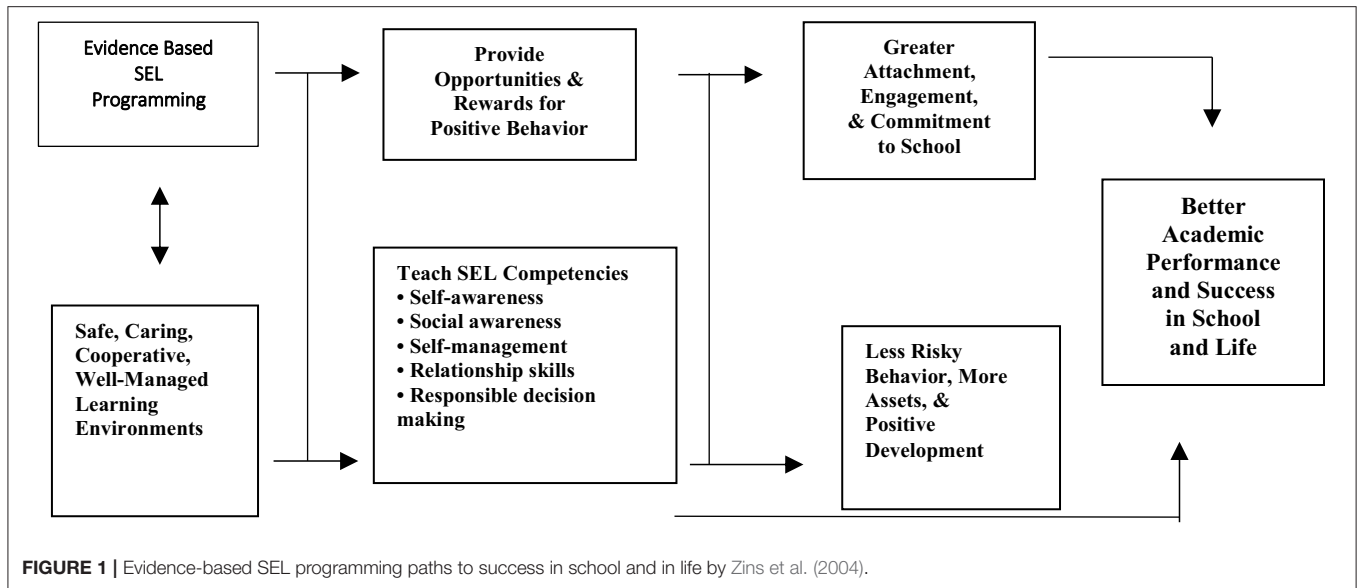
Evidence Based SEL Programming

Provide Opportunities & Rewards for Positive Behavior

Greater Attachment, Engagement, & Commitment to School

Safe, Caring, Cooperative, Well-Managed Learning Environments

Teach SEL Competencies
• Self-awareness
• Social awareness
• Self-management
• Relationship skills
• Responsible decision making

Less Risky Behavior, More Assets, & Positive Development

Better Academic Performance and Success in School and Life

FIGURE 1 | Evidence-based SEL programming paths to success in school and in life by Zins et al. (2004).